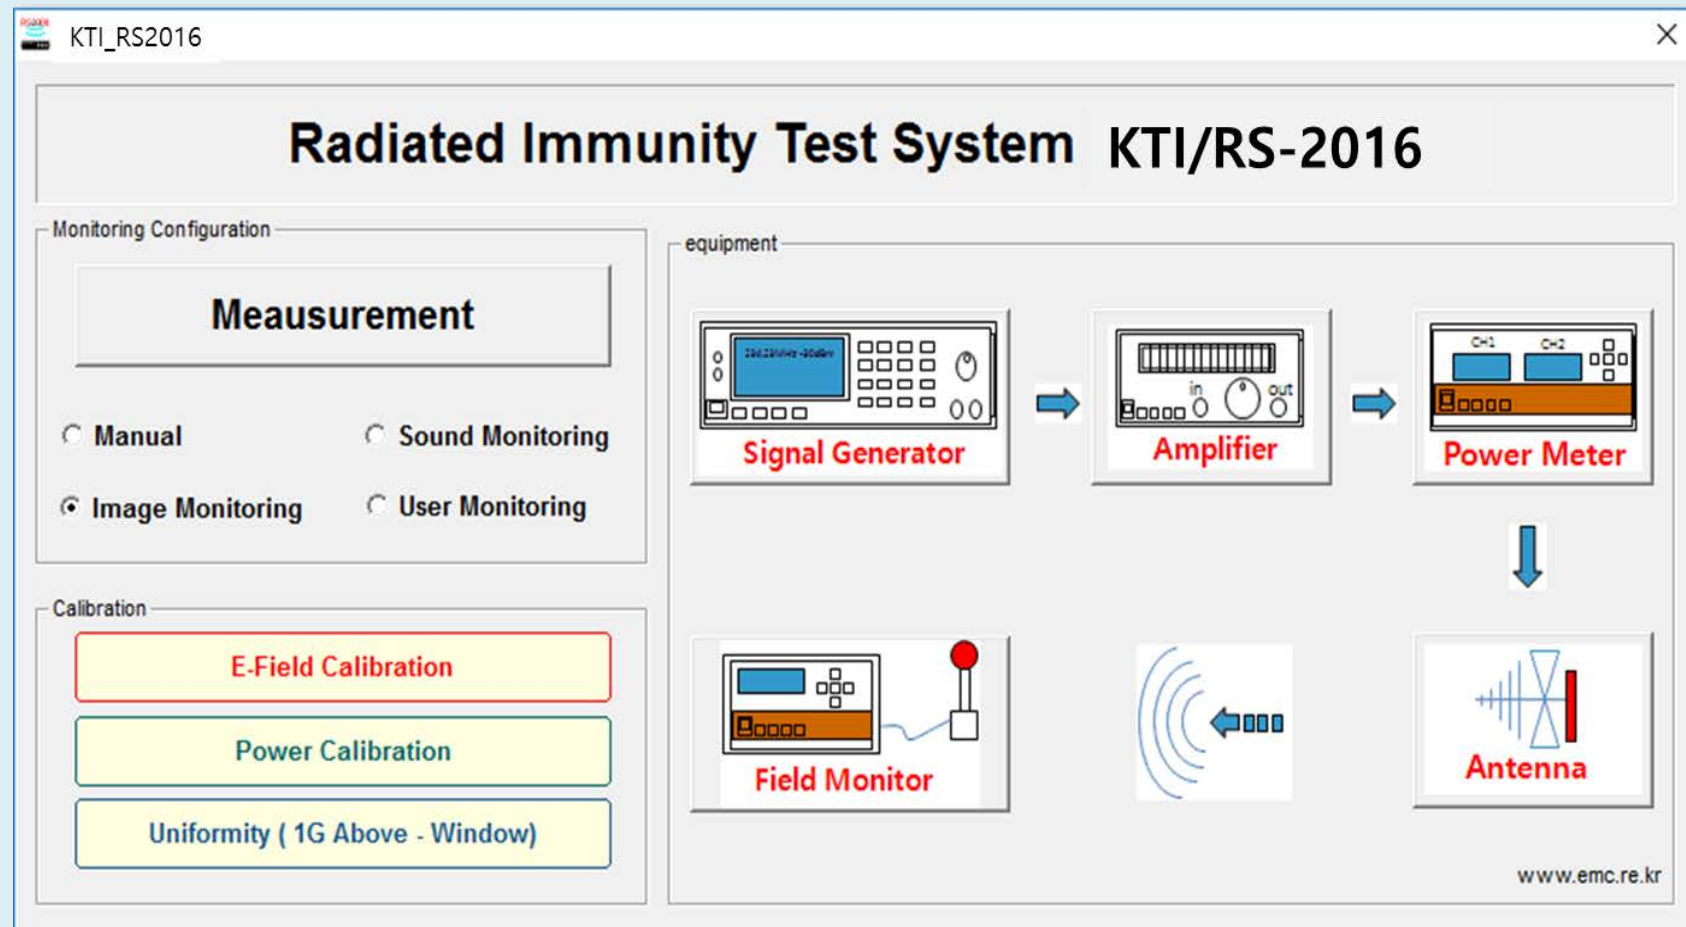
KTI_RS2016

Radiated Immunity Test System KTI/RS-2016

Monitoring Configuration

Meausurement

Manual

Sound Monitoring

Image Monitoring

User Monitoring

Calibration

E-Field Calibration

Power Calibration

Uniformity ( 1G Above - Window)

equipment

Signal Generator

in out

Amplifier

CH1 CH2

Power Meter

Field Monitor

Antenna

www.emc.re.kr